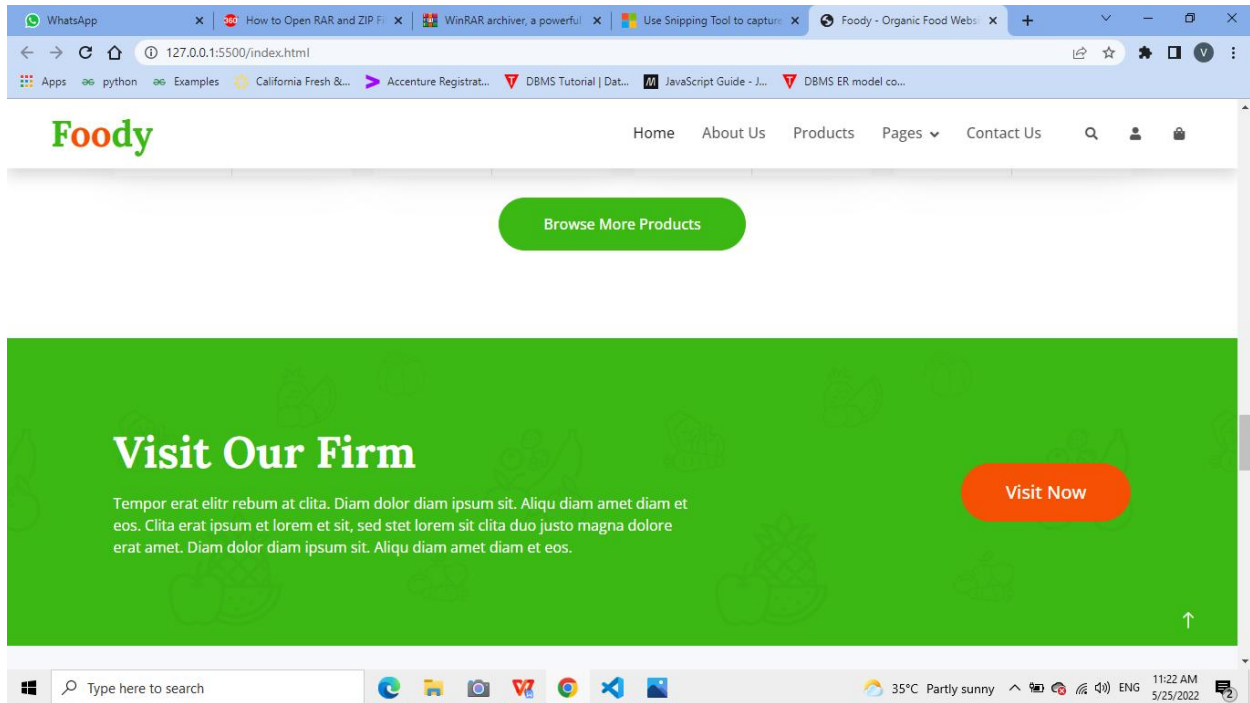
WhatsApp
How to Open RAR and ZIP Fi
WinRAR archiver, a powerful
Use Snipping Tool to capture
Foody - Organic Food Webs

127.0.0.1:5500/index.html

Apps python Examples California Fresh &... Accenture Registrat... DBMS Tutorial | Dat... JavaScript Guide - J... DBMS ER model co...

Foody

Home About Us Products Pages Contact Us

Browse More Products

Visit Our Firm

Tempor erat elitr rebum at clita. Diam dolor diam ipsum sit. Aliqu diam amet diam et eos. Clita erat ipsum et lorem et sit, sed stet lorem sit clita duo justo magna dolore erat amet. Diam dolor diam ipsum sit. Aliqu diam amet diam et eos.

Visit Now

Type here to search

35°C Partly sunny ENG 11:22 AM 5/25/2022